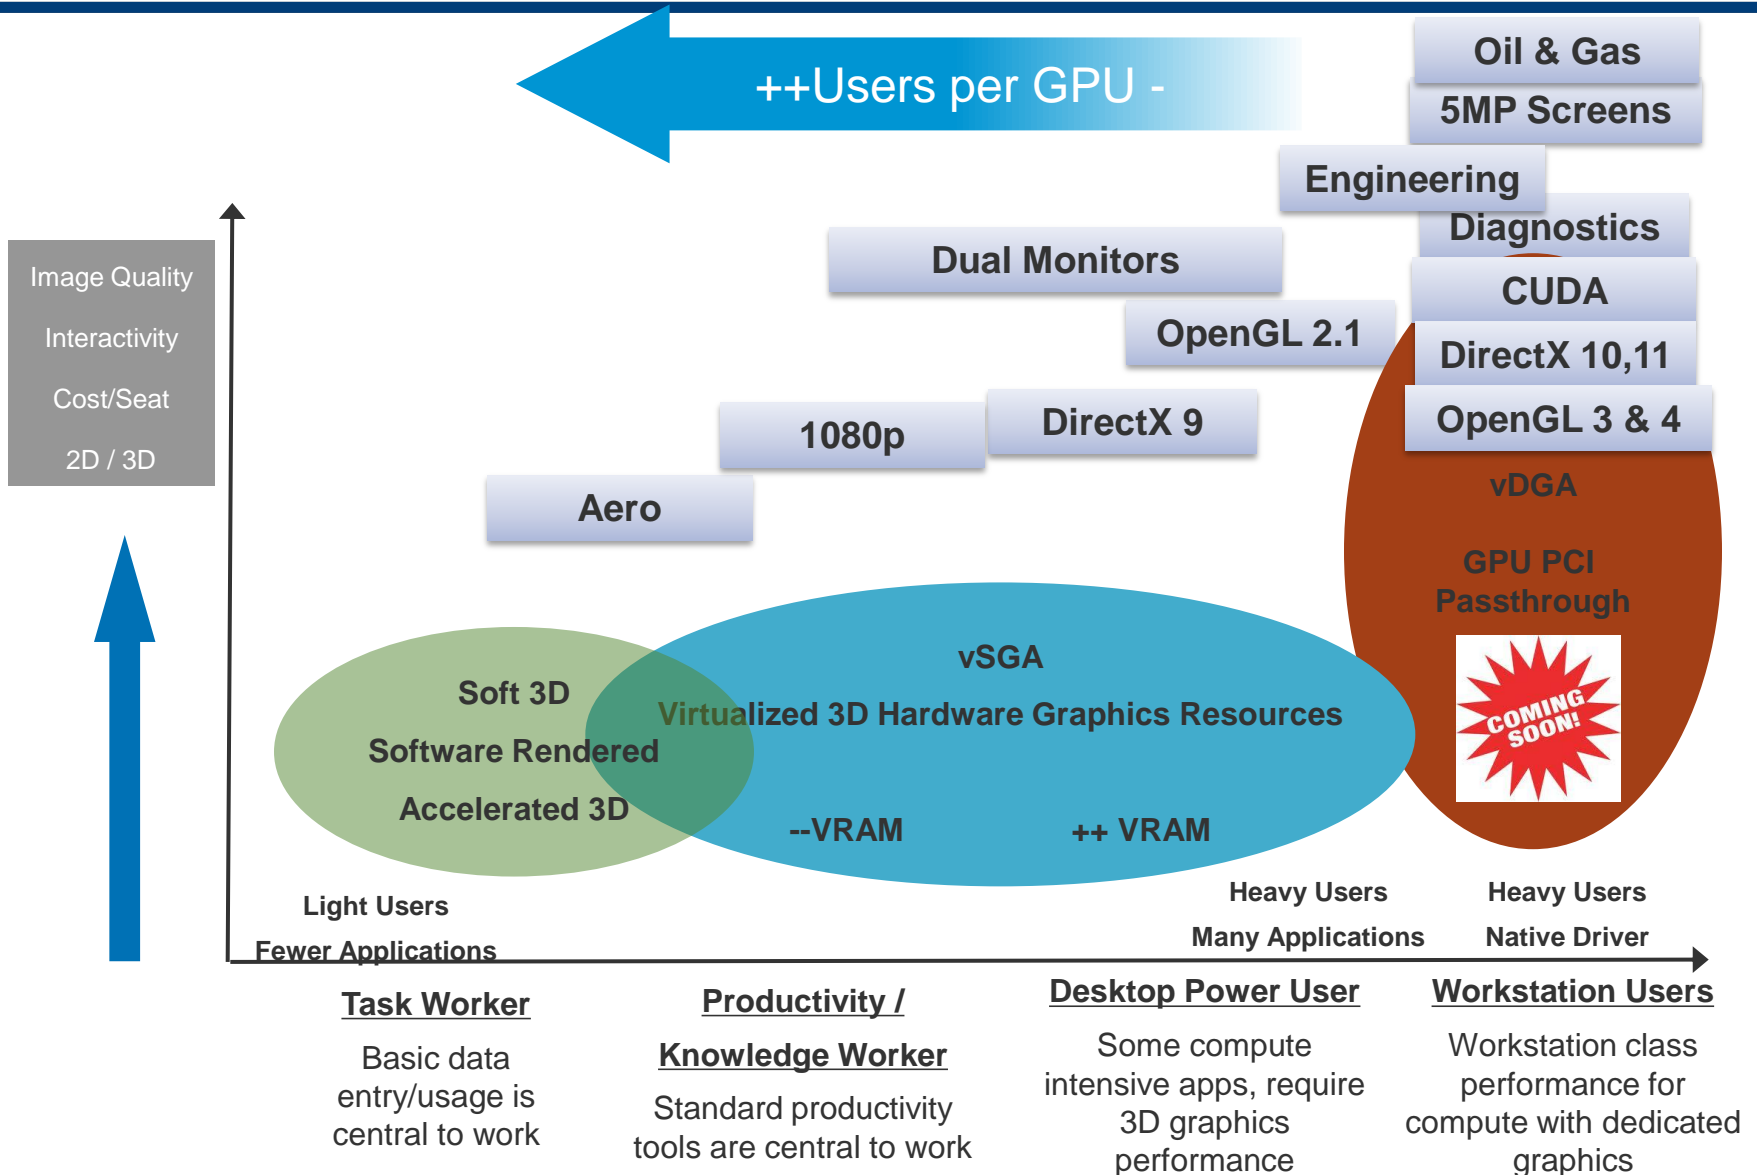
++Users per GPU -

Oil & Gas

5MP Screens

Engineering

Diagnostics

Dual Monitors

CUDA

OpenGL 2.1

DirectX 10,11

1080p

DirectX 9

OpenGL 3 & 4

Aero

vDGA

GPU PCI Passthrough

COMING SOON!

Image Quality

Interactivity

Cost/Seat

2D / 3D

vSGA

Soft 3D

Virtualized 3D Hardware Graphics Resources

Software Rendered

Accelerated 3D

--VRAM

++ VRAM

Light Users

Fewer Applications

Heavy Users

Many Applications

Heavy Users

Native Driver

Task Worker

Basic data entry/usage is central to work

Productivity /

Knowledge Worker

Standard productivity tools are central to work

Desktop Power User

Some compute intensive apps, require 3D graphics performance

Workstation Users

Workstation class performance for compute with dedicated graphics